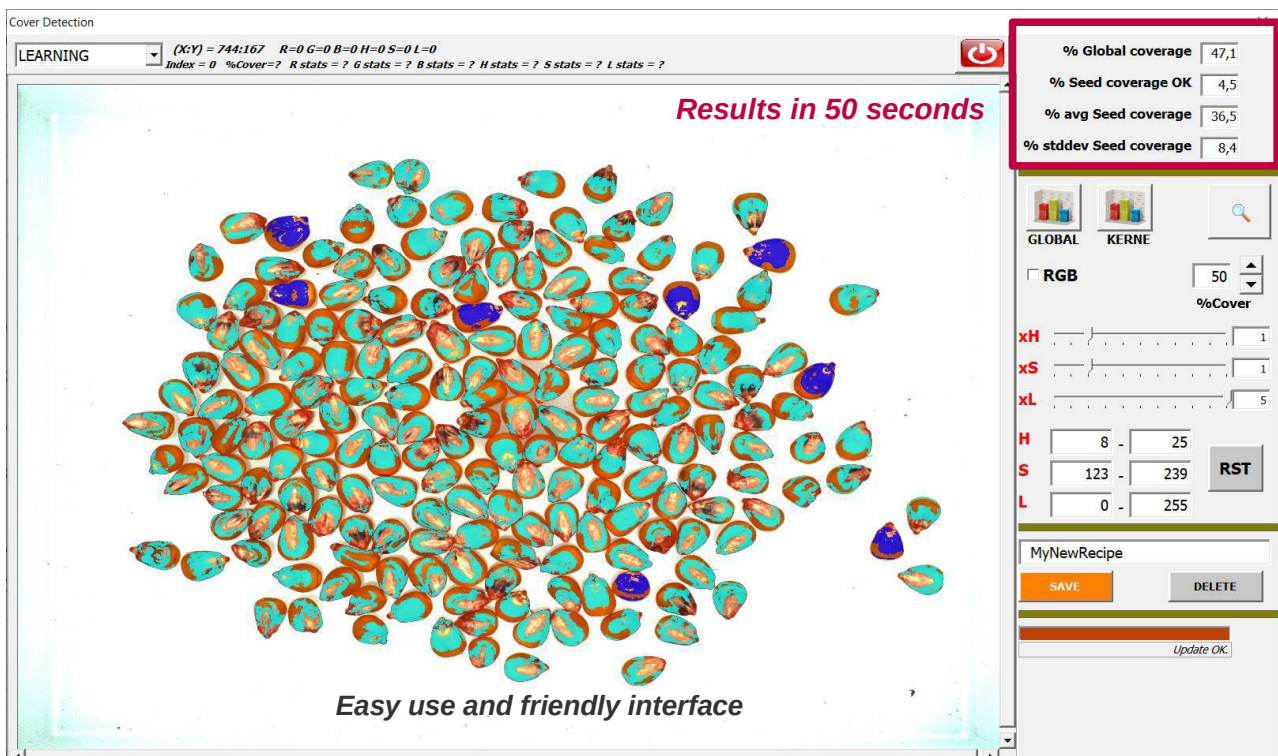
Cover Detection

LEARNING

(X:Y) = 744:167 R=0 G=0 B=0 H=0 S=0 L=0
Index = 0 %Cover=? R stats = ? G stats = ? B stats = ? H stats = ? S stats = ? L stats = ?

Results in 50 seconds

% Global coverage 47,1
% Seed coverage OK 4,5
% avg Seed coverage 36,5
% stddev Seed coverage 8,4

GLOBAL KERNE

RGB 50
%Cover

xH 1
xS 1
xL 5

H 8 - 25
S 123 - 239
L 0 - 255

RST

MyNewRecipe

SAVE DELETE

Update OK.

Easy use and friendly interface